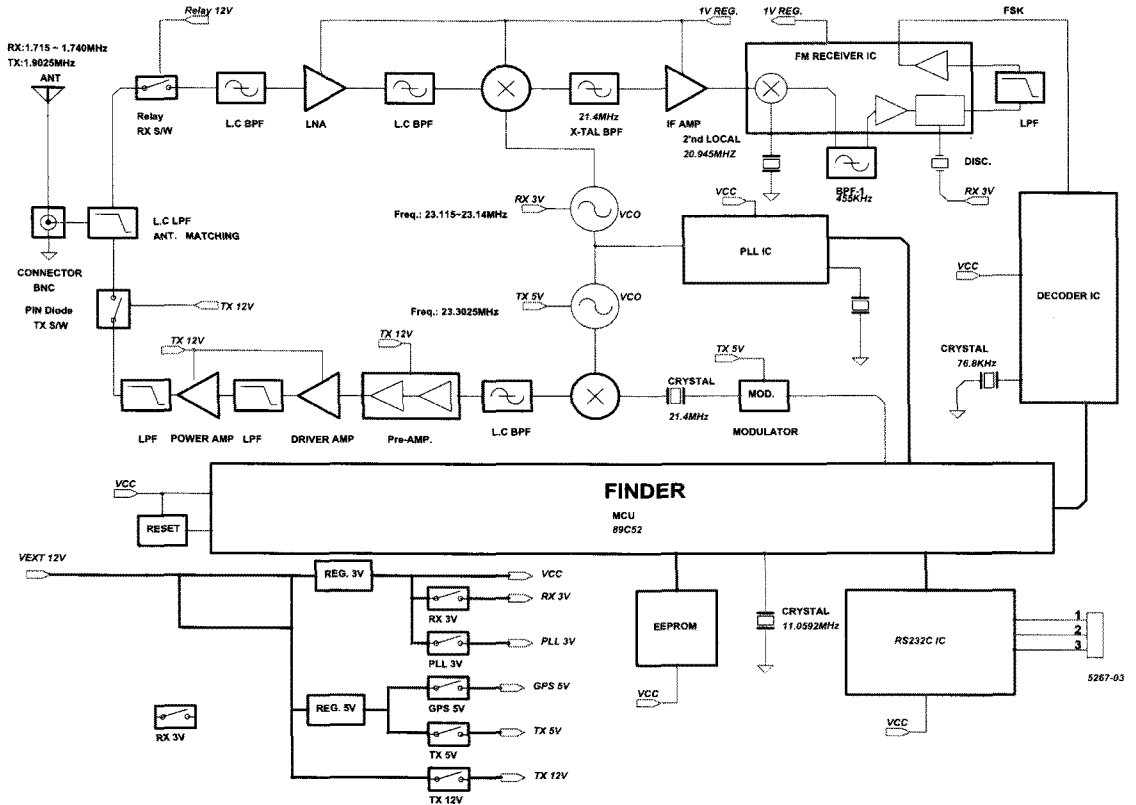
RX:1.715 ~ 1.740MHz
TX:1.9025MHz
ANT

Relay 12V

Relay
RX S/W

L.C BPF

LNA

L.C BPF

21.4MHz
X-TAL BPF

1V REG.

IF AMP

2'nd LOCAL
20.945MHZ

1V REG.

FM RECEIVER IC

FSK

LPF

BPF-1
455KHz

DISC.

RX 3V

CONNECTOR
BNC

L.C LPF
ANT. MATCHING

RX 3V

Freq.: 23.115~23.14MHz

VCO

VCC

PLL IC

VCC

DECODER IC

PIN Diode
TX S/W

TX 12V

TX 5V

Freq.: 23.3025MHz

VCO

TX 12V

TX 12V

TX 5V

CRYSTAL
76.8KHz

LPF

POWER AMP

LPF

DRIVER AMP

Pre-AMP.

L.C BPF

CRYSTAL
21.4MHz

MOD.

MODULATOR

VCC

RESET

FINDER

MCU
89C52

VEXT 12V

REG. 3V

VCC

RX 3V

RX 3V

PLL 3V

PLL 3V

EEPROM

CRYSTAL
11.0592MHz

RS232C IC

1
2
3

5267-03

VCC

REG. 5V

GPS 5V

GPS 5V

TX 5V

TX 5V

TX 12V

TX 12V

RX 3V

VCC